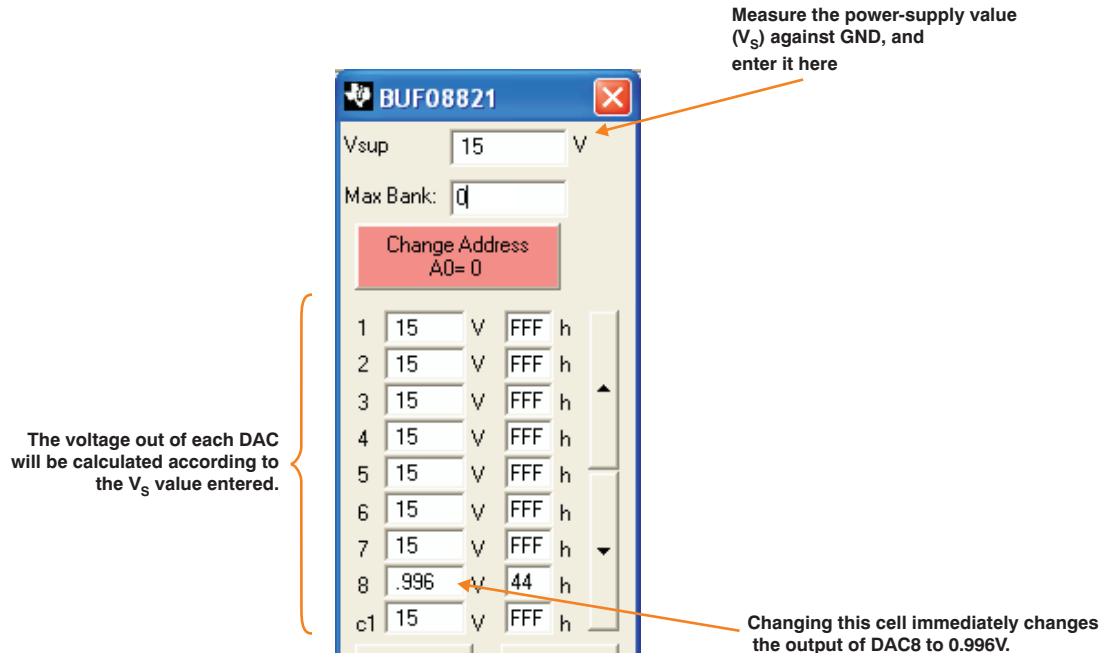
Measure the power-supply value ($V_S$) against GND, and enter it here

BUF08821

Vsup 15 V

Max Bank: 0

Change Address A0= 0

The voltage out of each DAC will be calculated according to the $V_S$ value entered.

| | | | | |
|---|---|---|---|---|
| 1 | 15 | V | FFF | h |
| 2 | 15 | V | FFF | h |
| 3 | 15 | V | FFF | h |
| 4 | 15 | V | FFF | h |
| 5 | 15 | V | FFF | h |
| 6 | 15 | V | FFF | h |
| 7 | 15 | V | FFF | h |
| 8 | .996 | V | 44 | h |
| c1 | 15 | V | FFF | h |

Changing this cell immediately changes the output of DAC8 to 0.996V.